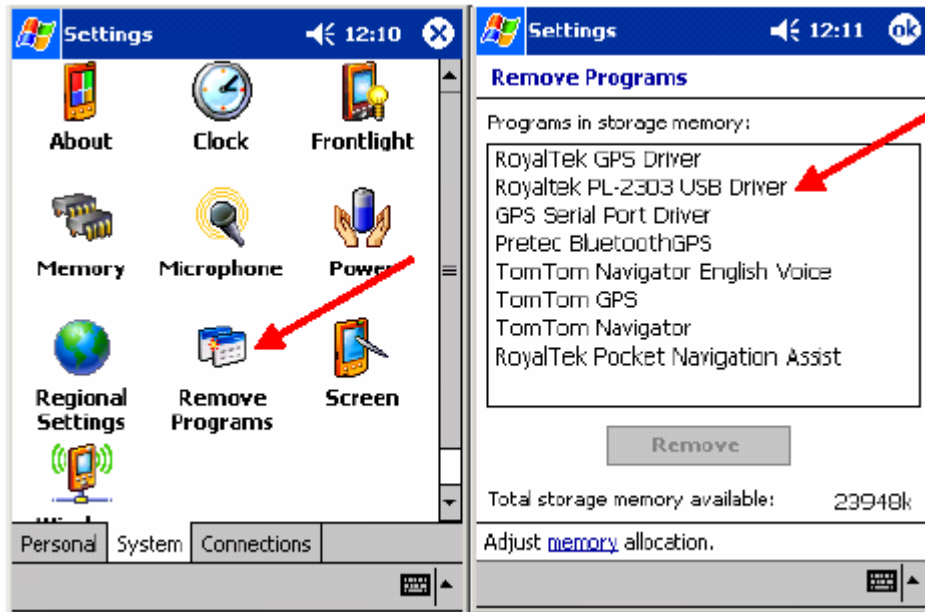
Settings 12:10

About
Clock
Frontlight
Memory
Microphone
Power
Regional Settings
Remove Programs
Screen
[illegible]

Personal
System
Connections

Settings 12:11 ok

Remove Programs

Programs in storage memory:

RoyalTek GPS Driver
Royaltek PL-2303 USB Driver
GPS Serial Port Driver
Pretec BluetoothGPS
TomTom Navigator English Voice
TomTom GPS
TomTom Navigator
RoyalTek Pocket Navigation Assist

Remove

Total storage memory available: 23948k

Adjust memory allocation.